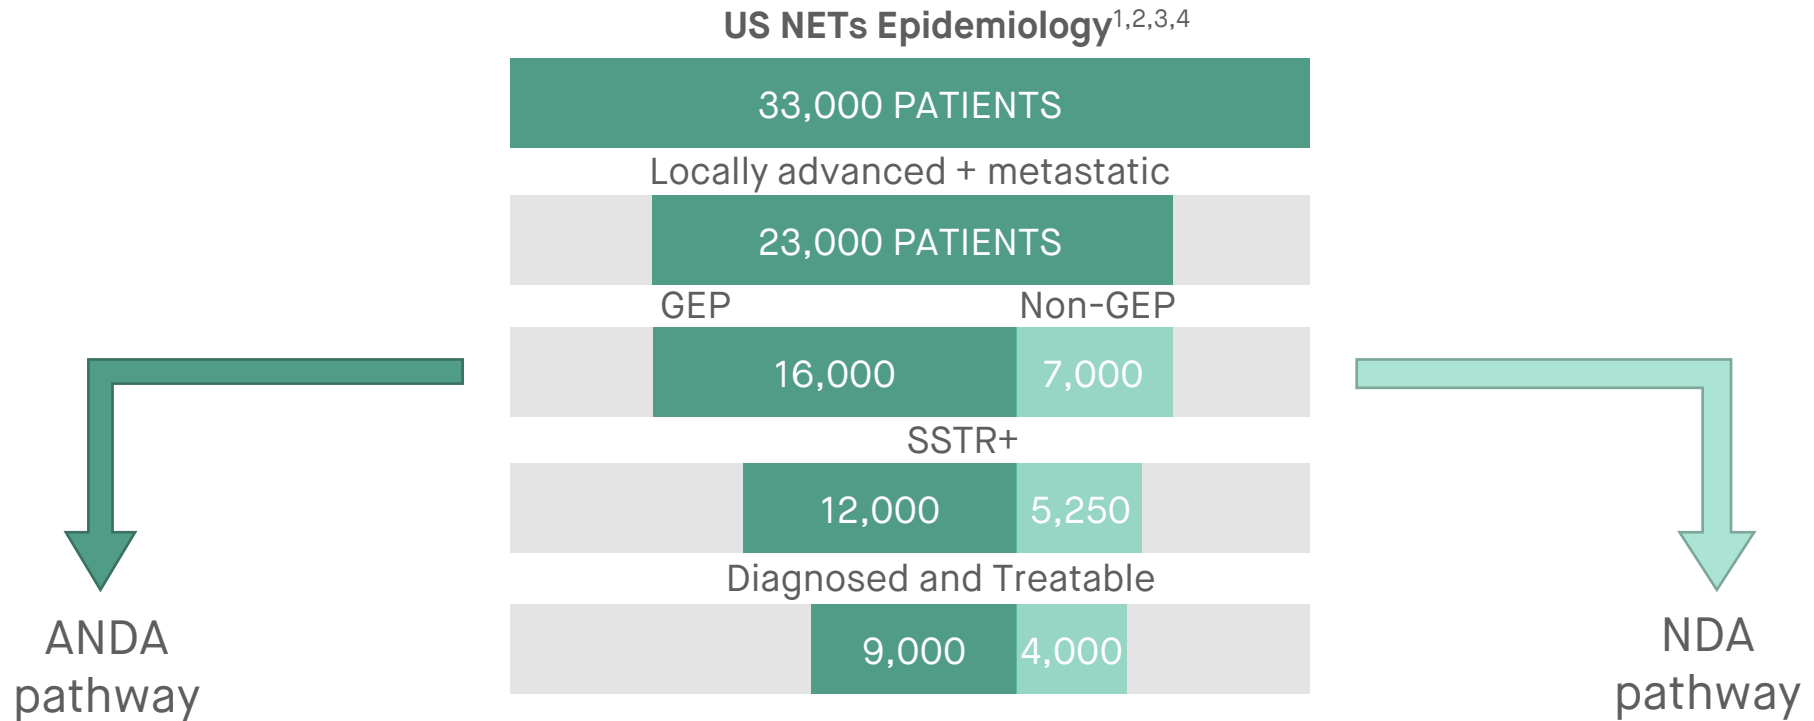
US NETs Epidemiology$^{1,2,3,4}$

33,000 PATIENTS

Locally advanced + metastatic

23,000 PATIENTS

GEP

Non-GEP

16,000

7,000

SSTR+

12,000

5,250

Diagnosed and Treatable

9,000

4,000

ANDA pathway

NDA pathway